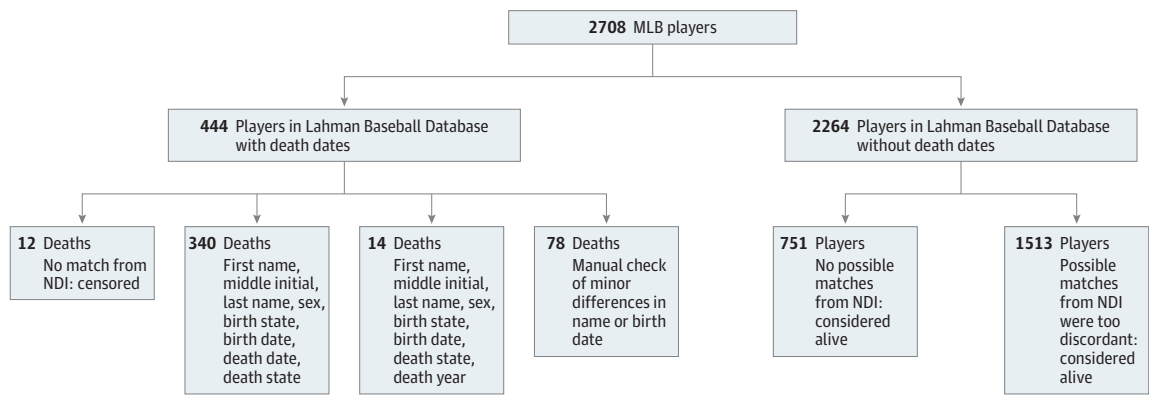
**2708** MLB players

**444** Players in Lahman Baseball Database with death dates

**2264** Players in Lahman Baseball Database without death dates

**12** Deaths
No match from NDI: censored

**340** Deaths
First name, middle initial, last name, sex, birth state, birth date, death date, death state

**14** Deaths
First name, middle initial, last name, sex, birth state, birth date, death state, death year

**78** Deaths
Manual check of minor differences in name or birth date

**751** Players
No possible matches from NDI: considered alive

**1513** Players
Possible matches from NDI were too discordant: considered alive